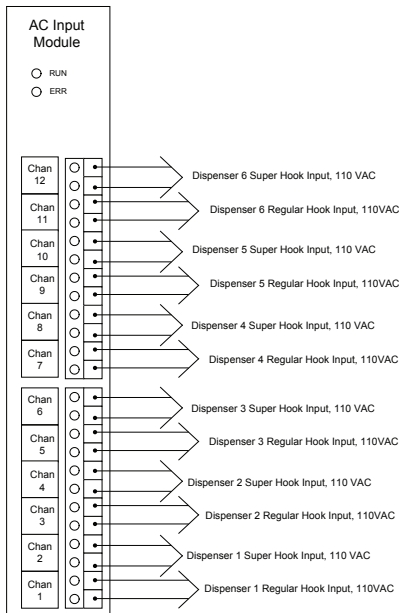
AC Input Module

RUN

ERR

Chan 12

Dispenser 6 Super Hook Input, 110 VAC

Chan 11

Dispenser 6 Regular Hook Input, 110VAC

Chan 10

Dispenser 5 Super Hook Input, 110 VAC

Chan 9

Dispenser 5 Regular Hook Input, 110VAC

Chan 8

Dispenser 4 Super Hook Input, 110 VAC

Chan 7

Dispenser 4 Regular Hook Input, 110VAC

Chan 6

Dispenser 3 Super Hook Input, 110 VAC

Chan 5

Dispenser 3 Regular Hook Input, 110VAC

Chan 4

Dispenser 2 Super Hook Input, 110 VAC

Chan 3

Dispenser 2 Regular Hook Input, 110VAC

Chan 2

Dispenser 1 Super Hook Input, 110 VAC

Chan 1

Dispenser 1 Regular Hook Input, 110VAC